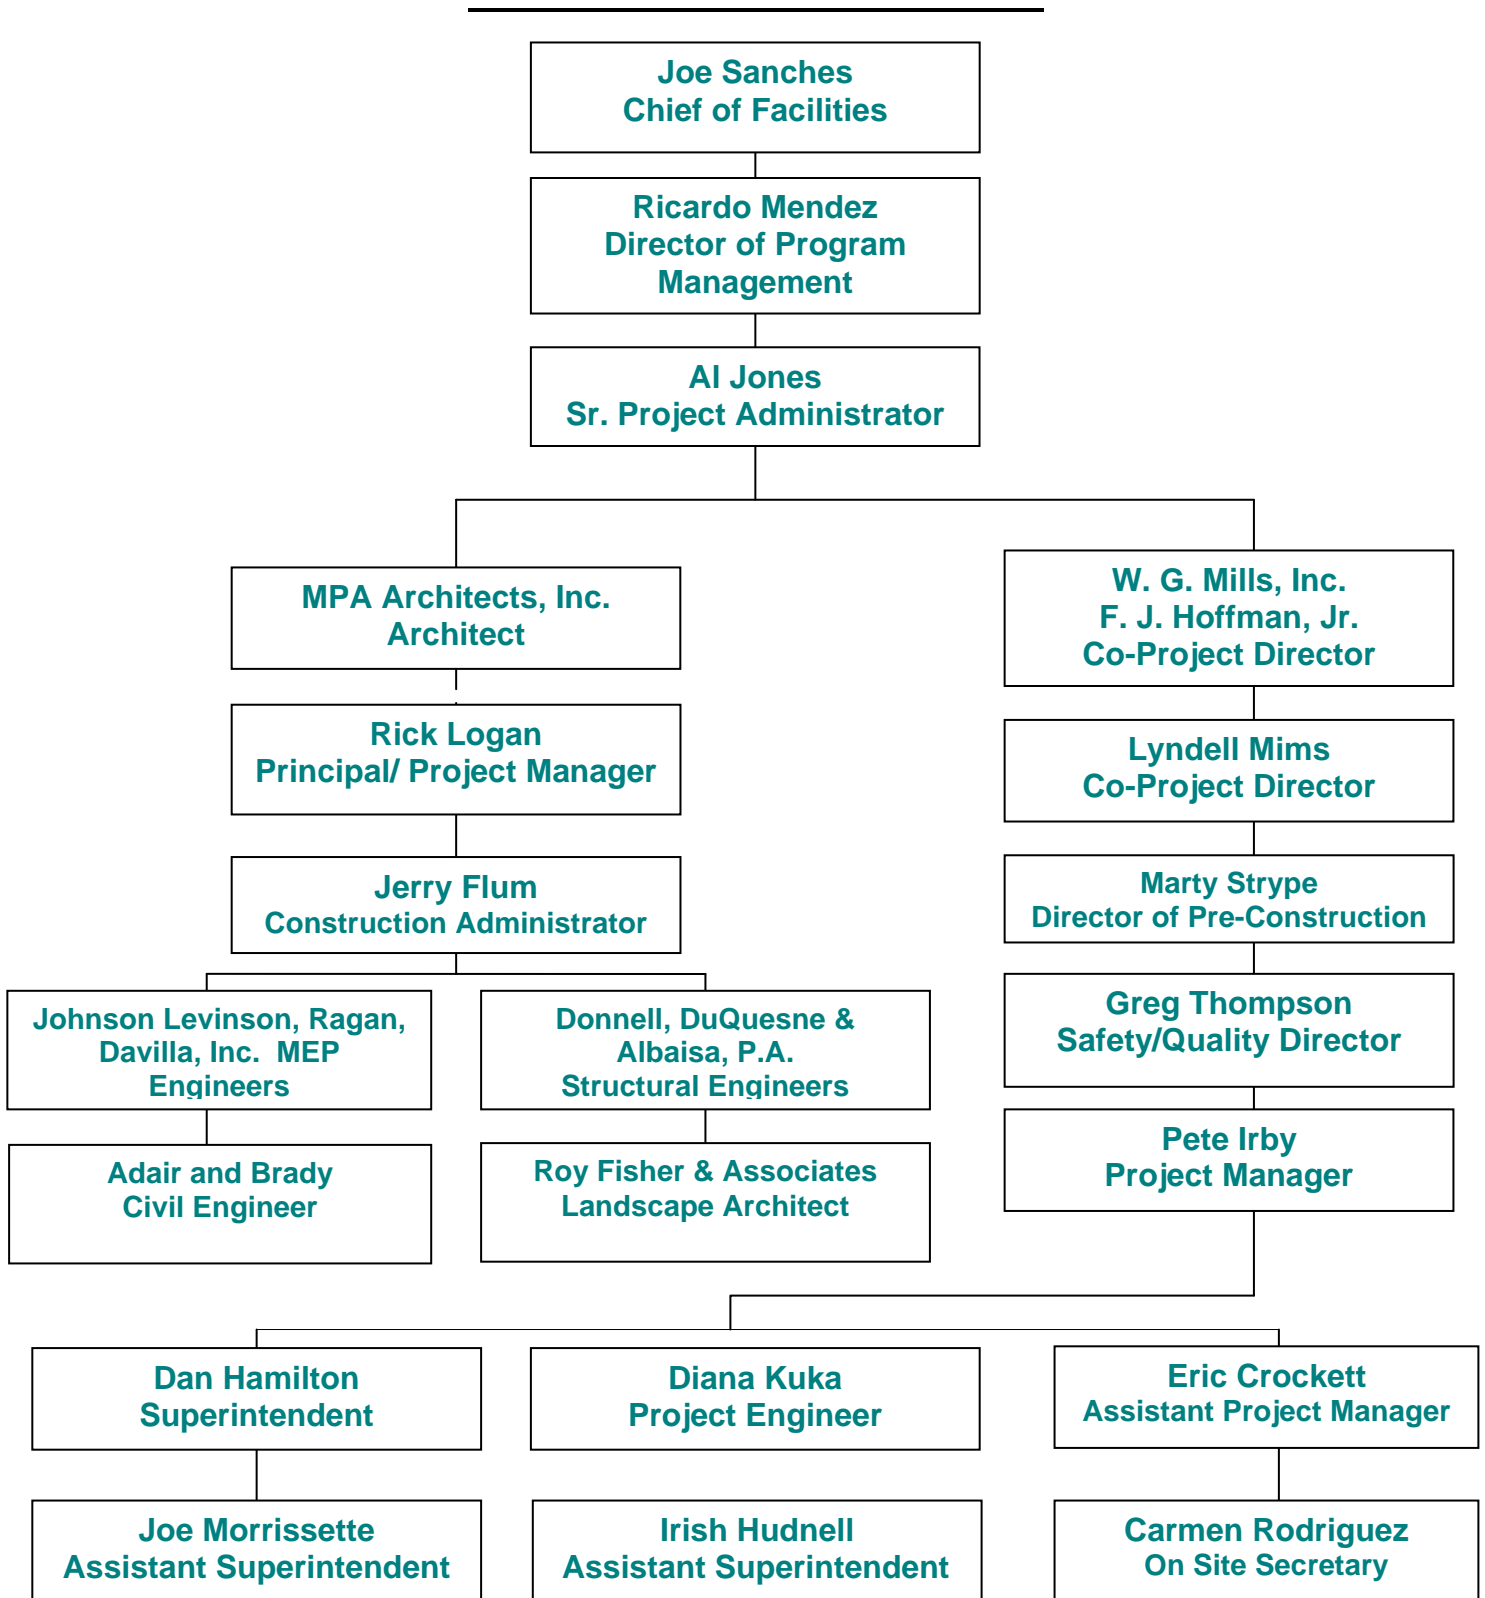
Joe Sanches
Chief of Facilities

Ricardo Mendez
Director of Program Management

Al Jones
Sr. Project Administrator

MPA Architects, Inc.
Architect

Rick Logan
Principal/ Project Manager

Jerry Flum
Construction Administrator

Johnson Levinson, Ragan, Davilla, Inc. MEP Engineers

Adair and Brady
Civil Engineer

Donnell, DuQuesne & Albaisa, P.A.
Structural Engineers

Roy Fisher & Associates
Landscape Architect

W. G. Mills, Inc.
F. J. Hoffman, Jr.
Co-Project Director

Lyndell Mims
Co-Project Director

Marty Strype
Director of Pre-Construction

Greg Thompson
Safety/Quality Director

Pete Irby
Project Manager

Dan Hamilton
Superintendent

Joe Morrissette
Assistant Superintendent

Diana Kuka
Project Engineer

Irish Hudnell
Assistant Superintendent

Eric Crockett
Assistant Project Manager

Carmen Rodriguez
On Site Secretary